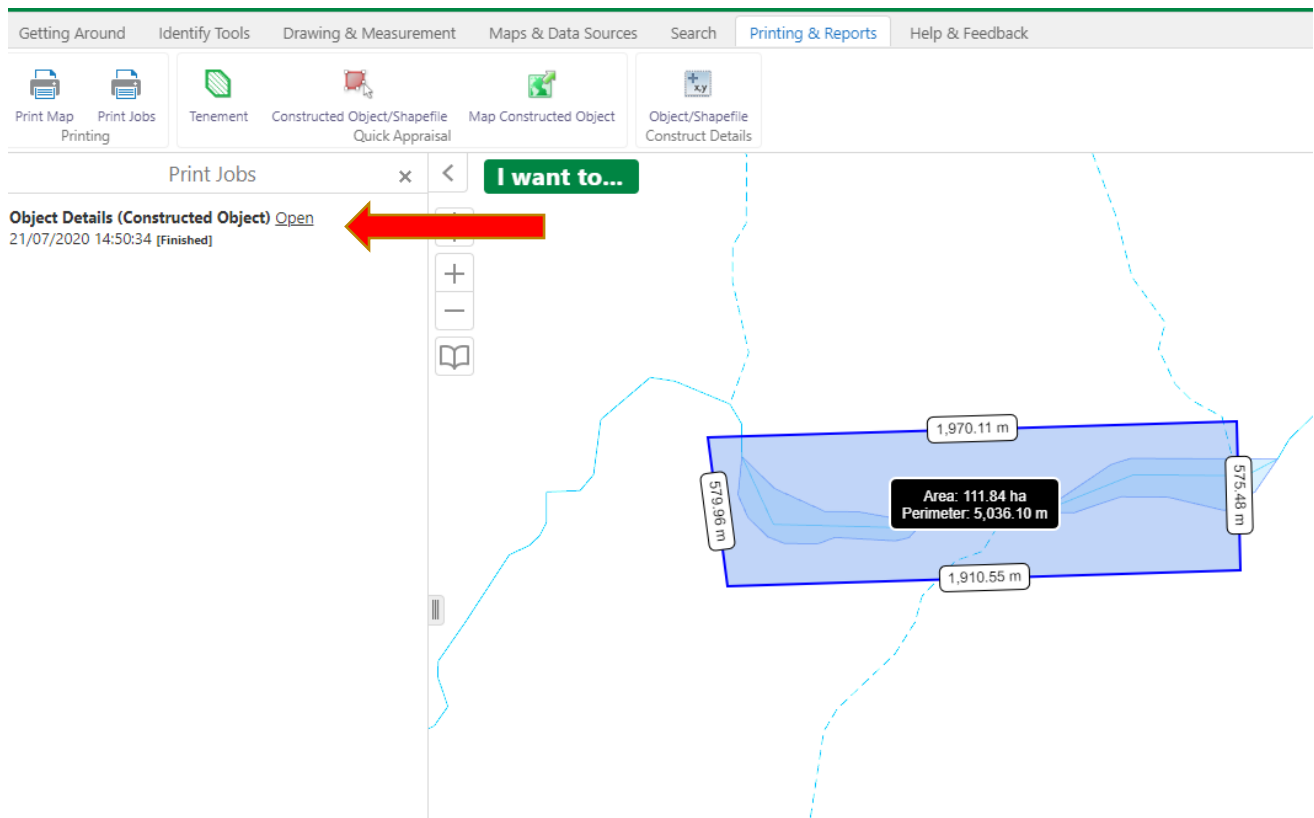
Getting Around Identify Tools Drawing & Measurement Maps & Data Sources Search Printing & Reports Help & Feedback

Print Map Print Jobs
Printing

Tenement Constructed Object/Shapefile Map Constructed Object
Quick Appraisal

Object/Shapefile
Construct Details

Print Jobs ×

Object Details (Constructed Object) Open
21/07/2020 14:50:34 [Finished]

I want to...

1,970.11 m

579.96 m

575.48 m

Area: 111.84 ha
Perimeter: 5,036.10 m

1,910.55 m